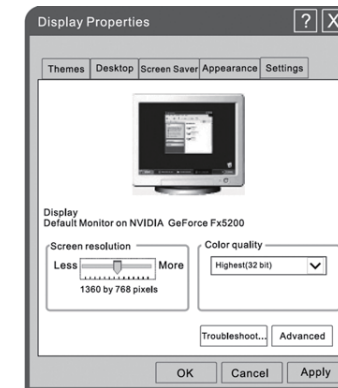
Display Properties

Themes | Desktop | Screen Saver | Appearance | Settings

Display
Default Monitor on NVIDIA GeForce Fx5200

Screen resolution
Less More
1360 by 768 pixels

Color quality
Highest(32 bit)

Troubleshoot... Advanced

OK Cancel Apply